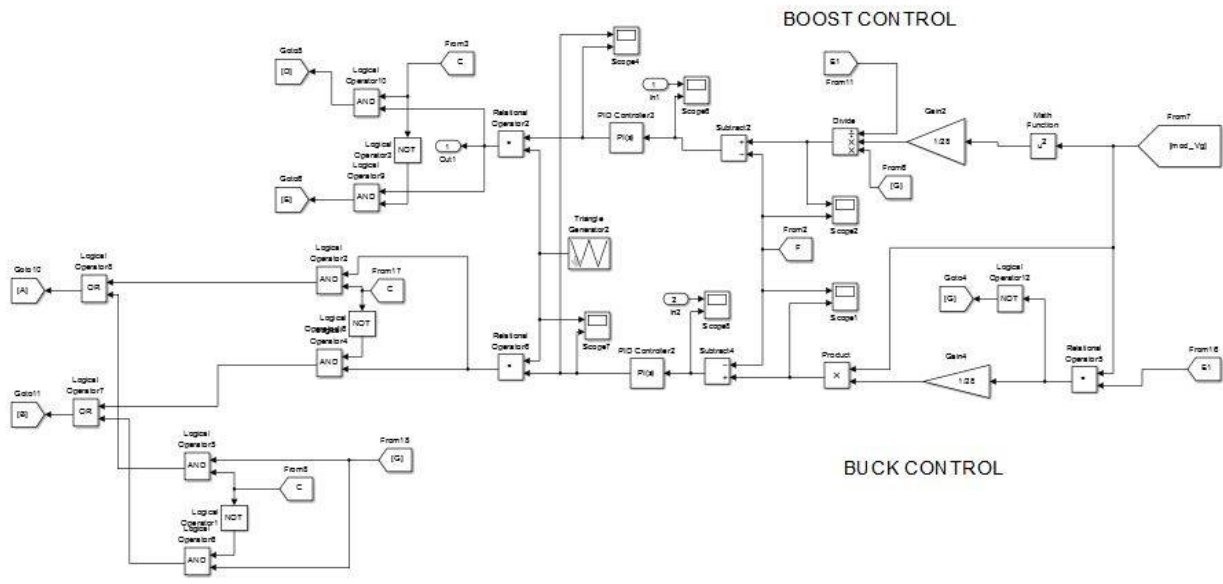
BOOST CONTROL

Goto3
[D]
Logical Operator10
AND
From3
C
Logical Operator3
NOT
Logical Operator9
AND
Goto5
[E]
1
Out1
Relational Operator2
>
Scope4
1
In1
Scope6
PID Controller3
PI(s)
Subtract2
+
-
E1
From11
Divide
÷
×
×
×
Gain2
1/25
Math Function
$u^2$
From7
[mod_Vg]
From6
[G]
Scope2
Triangle Generator2
From2
F
Goto10
[A]
Logical Operator8
OR
Logical Operator2
AND
From17
C
Logical Operator13
NOT
Logical Operator4
AND
Relational Operator6
>
Scope7
2
In2
Scope5
PID Controller2
PI(s)
Subtract4
+
-
Scope1
Product
×
Gain4
1/25
Goto4
[G]
Logical Operator12
NOT
Relational Operator5
>
From16
E1
Goto11
[B]
Logical Operator7
OR
Logical Operator5
AND
From8
C
From15
[G]
Logical Operator1
NOT
Logical Operator6
AND

BUCK CONTROL